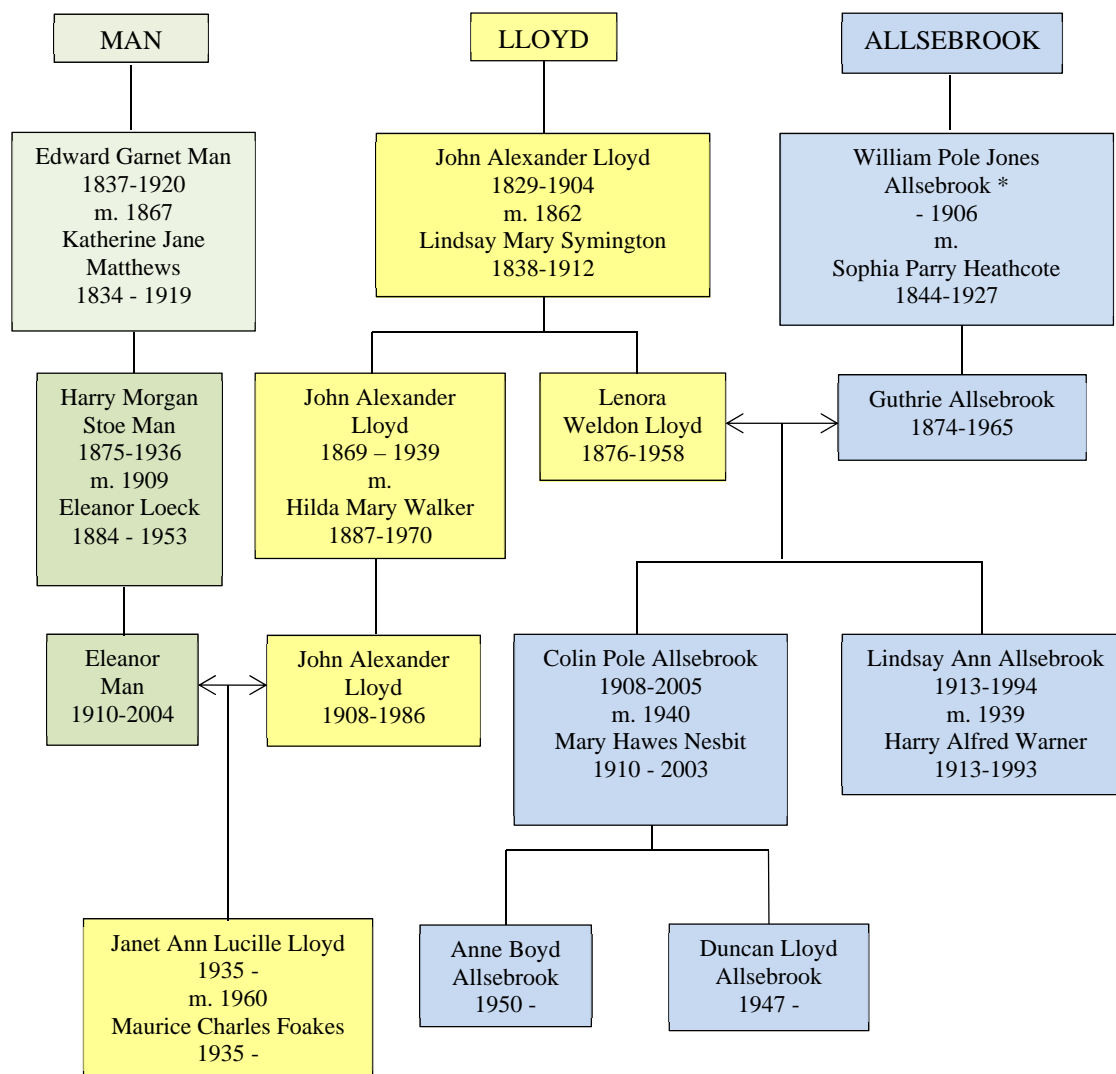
MAN

LLOYD

ALLSEBROOK

Edward Garnet Man
1837-1920
m. 1867
Katherine Jane Matthews
1834 - 1919

John Alexander Lloyd
1829-1904
m. 1862
Lindsay Mary Symington
1838-1912

William Pole Jones Allsebrook *
- 1906
m.
Sophia Parry Heathcote
1844-1927

Harry Morgan Stoe Man
1875-1936
m. 1909
Eleanor Loeck
1884 - 1953

John Alexander Lloyd
1869 – 1939
m.
Hilda Mary Walker
1887-1970

Lenora Weldon Lloyd
1876-1958

Guthrie Allsebrook
1874-1965

Eleanor Man
1910-2004

John Alexander Lloyd
1908-1986

Colin Pole Allsebrook
1908-2005
m. 1940
Mary Hawes Nesbit
1910 - 2003

Lindsay Ann Allsebrook
1913-1994
m. 1939
Harry Alfred Warner
1913-1993

Janet Ann Lucille Lloyd
1935 -
m. 1960
Maurice Charles Foakes
1935 -

Anne Boyd Allsebrook
1950 -

Duncan Lloyd Allsebrook
1947 -